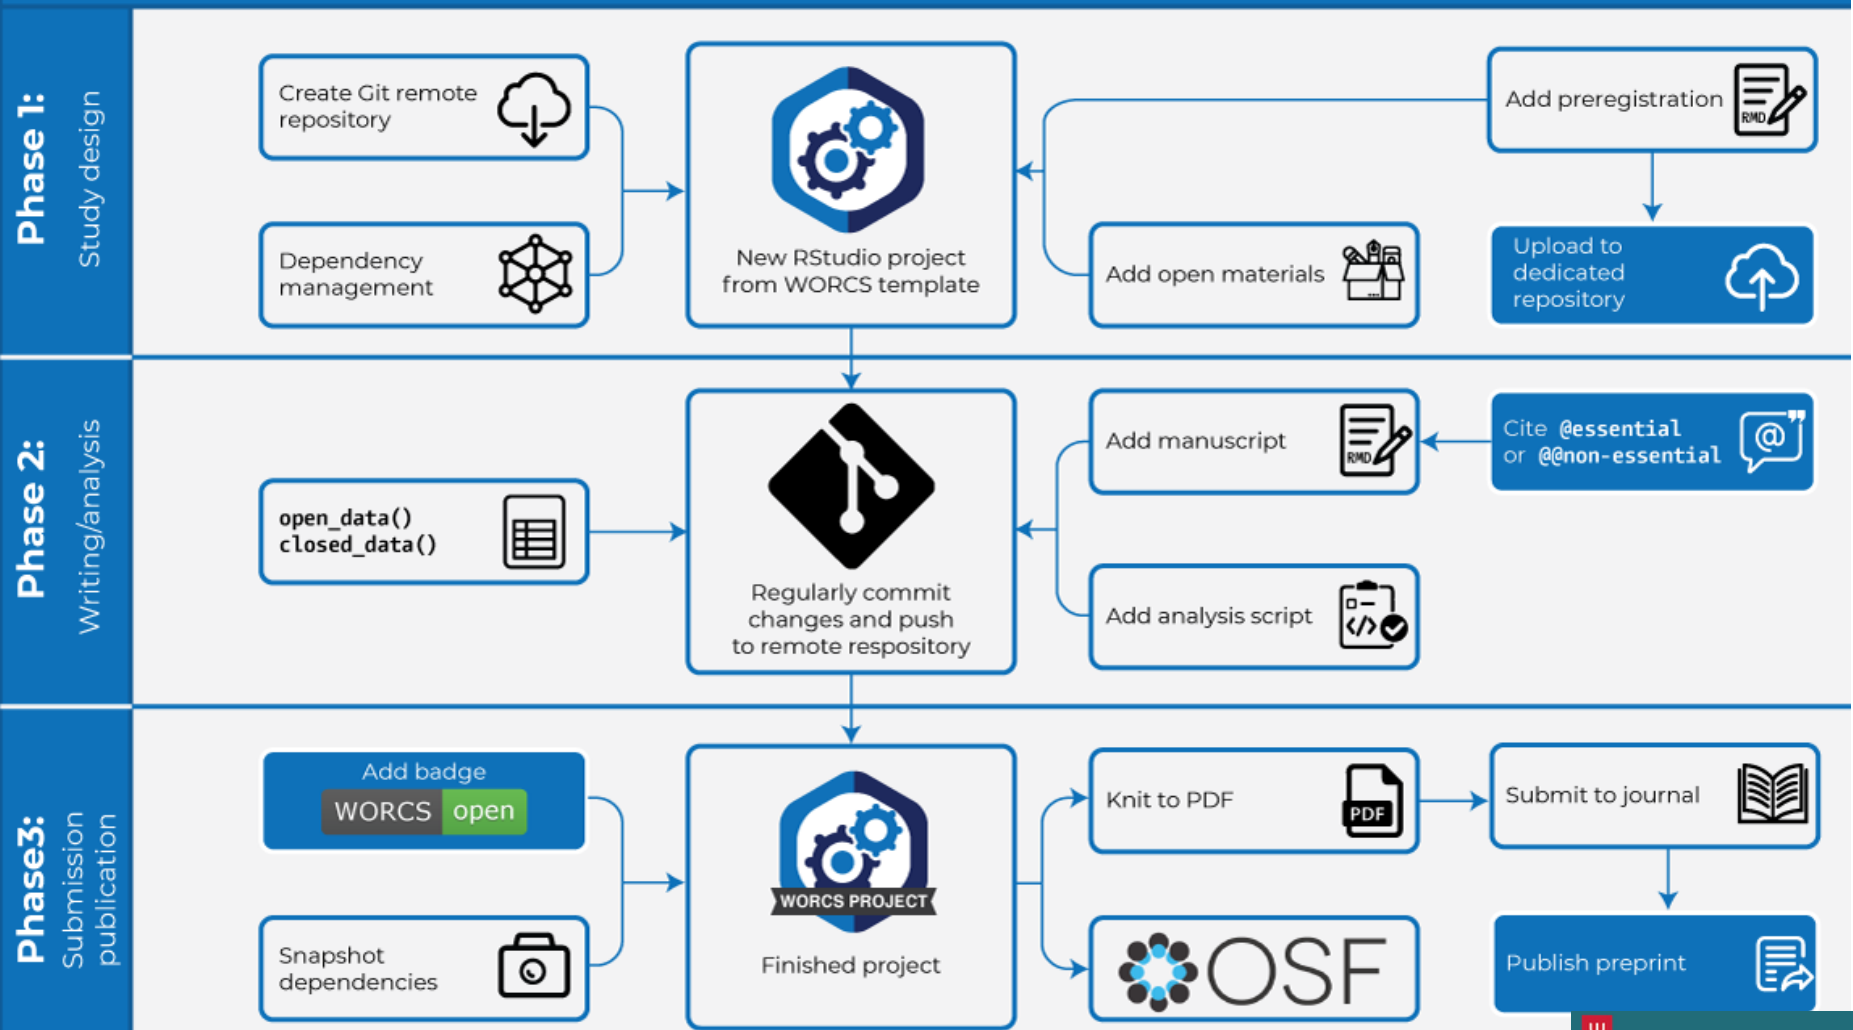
Phase 1: Study design

Create Git remote repository

Dependency management

New RStudio project from WORCS template

Add preregistration

RMD

Add open materials

Upload to dedicated repository

Phase 2: Writing/analysis

open_data()
closed_data()

Regularly commit changes and push to remote respository

Add manuscript

RMD

Cite @essential or @@non-essential

Add analysis script

Phase3: Submission publication

Add badge

WORCS open

Snapshot dependencies

WORCS PROJECT

Finished project

Knit to PDF

PDF

Submit to journal

OSF

Publish preprint